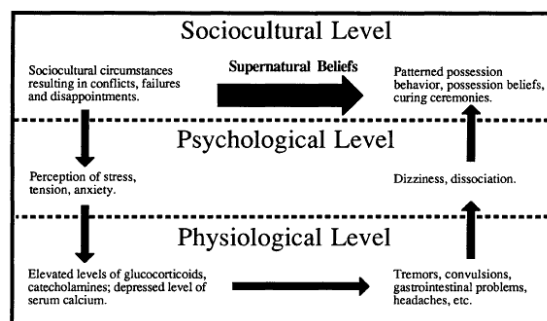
Sociocultural Level

Sociocultural circumstances resulting in conflicts, failures and disappointments.

Supernatural Beliefs

Patterned possession behavior, possession beliefs, curing ceremonies.

Psychological Level

Perception of stress, tension, anxiety.

Dizziness, dissociation.

Physiological Level

Elevated levels of glucocorticoids, catecholamines; depressed level of serum calcium.

Tremors, convulsions, gastrointestinal problems, headaches, etc.